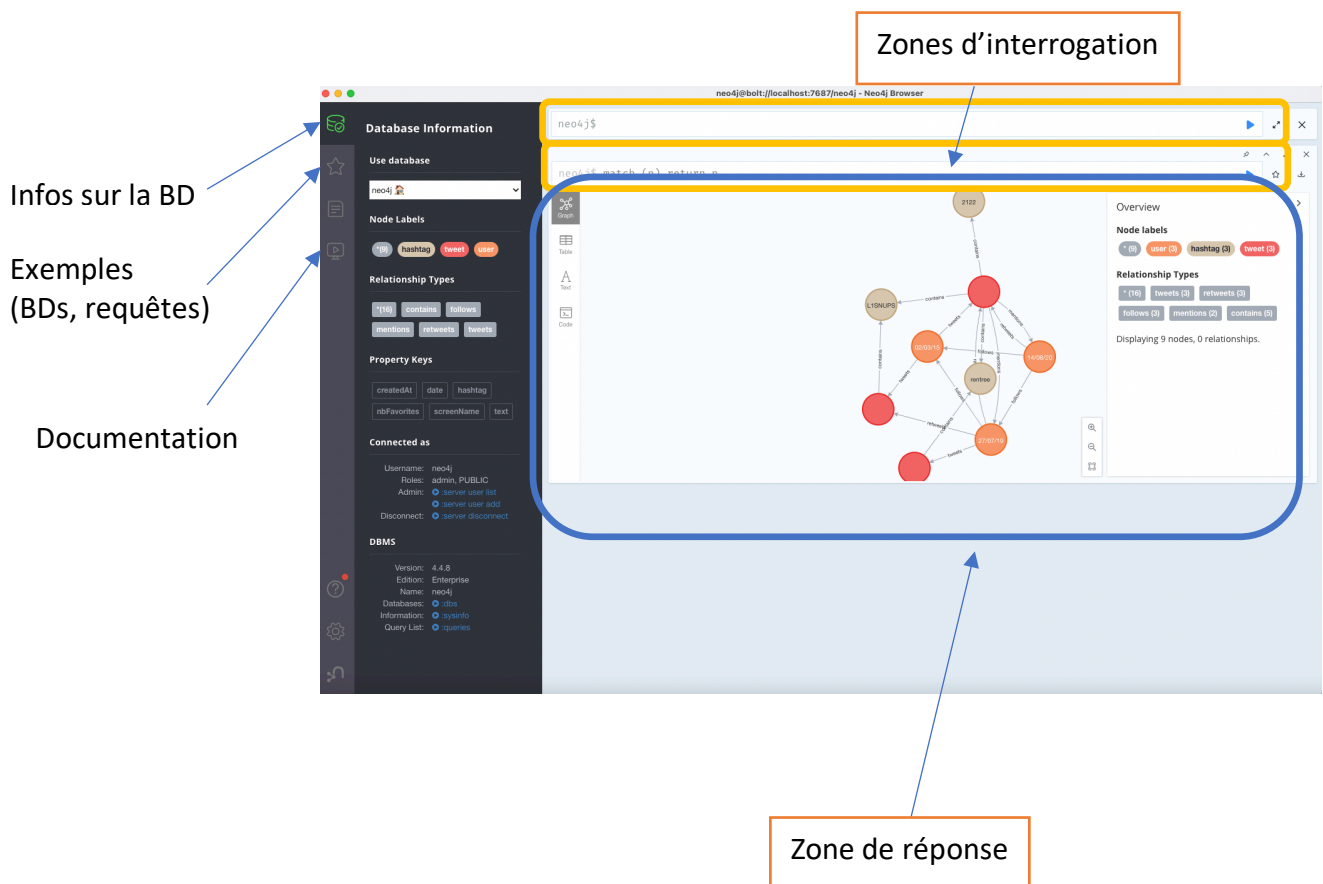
Zones d'interrogation

neo4j@bolt://localhost:7687/neo4j - Neo4j Browser

Infos sur la BD

Exemples
(BDs, requêtes)

Documentation

Database Information

Use database

neo4j

Node Labels

*(9) hashtag tweet user

Relationship Types

*(16) contains follows mentions retweets tweets

Property Keys

createdAt date hashtag nbFavorites screenName text

Connected as

Username: neo4j
Roles: admin, PUBLIC
Admin: :server user list
:server user add
Disconnect: :server disconnect

DBMS

Version: 4.4.8
Edition: Enterprise
Name: neo4j
Databases: :dbs
Information: :sysinfo
Query List: :queries

neo4j$

neo4j$ match (n) return n

Graph
Table
Text
Code

2122
L1SNUPS
02/03/15
14/09/20
rentree
27/07/19
contains
follows
mentions
tweets
retweets

Overview

Node labels

* (9) user (3) hashtag (3) tweet (3)

Relationship Types

* (16) tweets (3) retweets (3) follows (3) mentions (2) contains (5)

Displaying 9 nodes, 0 relationships.

Zone de réponse